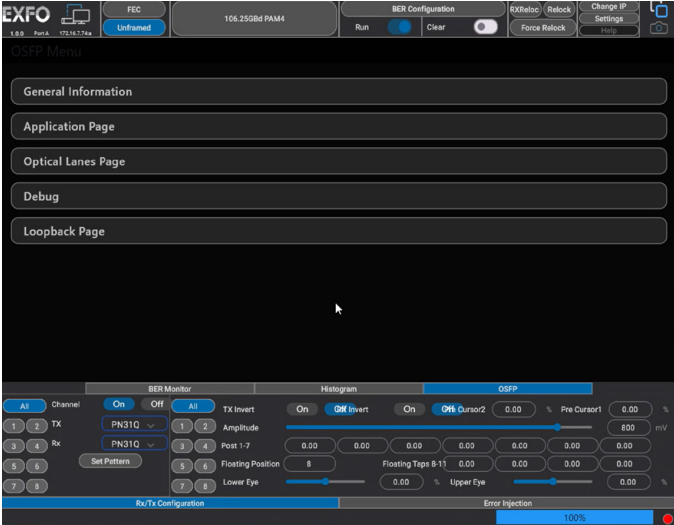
EXFO
1.0.0 Port A 172.16.7.74a
FEC
Unframed
106.25GBd PAM4
BER Configuration
Run
Clear
RXReloc
Relock
Force Relock
Change IP
Settings
Help

OSFP Menu

General Information
Application Page
Optical Lanes Page
Debug
Loopback Page

BER Monitor
Histogram
OSFP

All
Channel
On
Off
1 2
TX
PN31Q
3 4
Rx
PN31Q
5 6
Set Pattern
7 8

All
1 2
3 4
5 6
7 8
TX Invert
On
Off
RX Invert
On
Off
Post Cursor2
0.00
%
Pre Cursor1
0.00
%
Amplitude
800
mV
Post 1-7
0.00
0.00
0.00
0.00
0.00
0.00
0.00
Floating Position
8
Floating Taps 8-11
0.00
0.00
0.00
0.00
Lower Eye
0.00
%
Upper Eye
0.00
%

Rx/Tx Configuration
Error Injection
100%